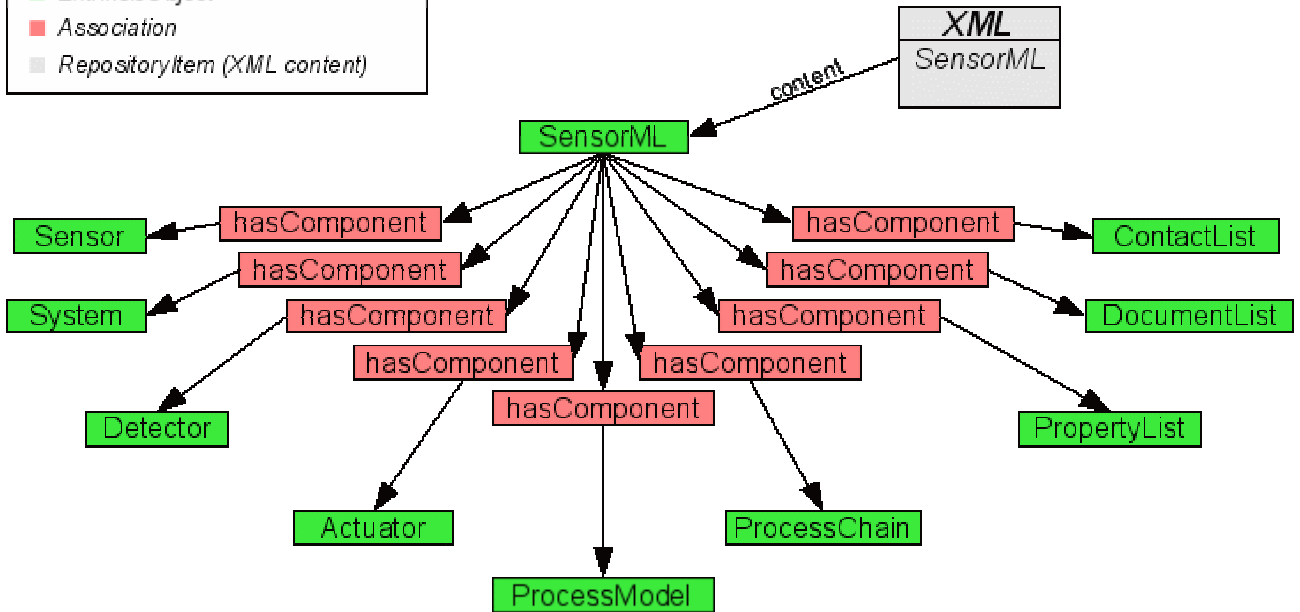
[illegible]
Association
RepositoryItem (XML content)

XML
SensorML

content

SensorML

hasComponent
Sensor
hasComponent
System
hasComponent
Detector
hasComponent
Actuator
hasComponent
ProcessModel
hasComponent
ProcessChain
hasComponent
PropertyList
hasComponent
DocumentList
hasComponent
ContactList